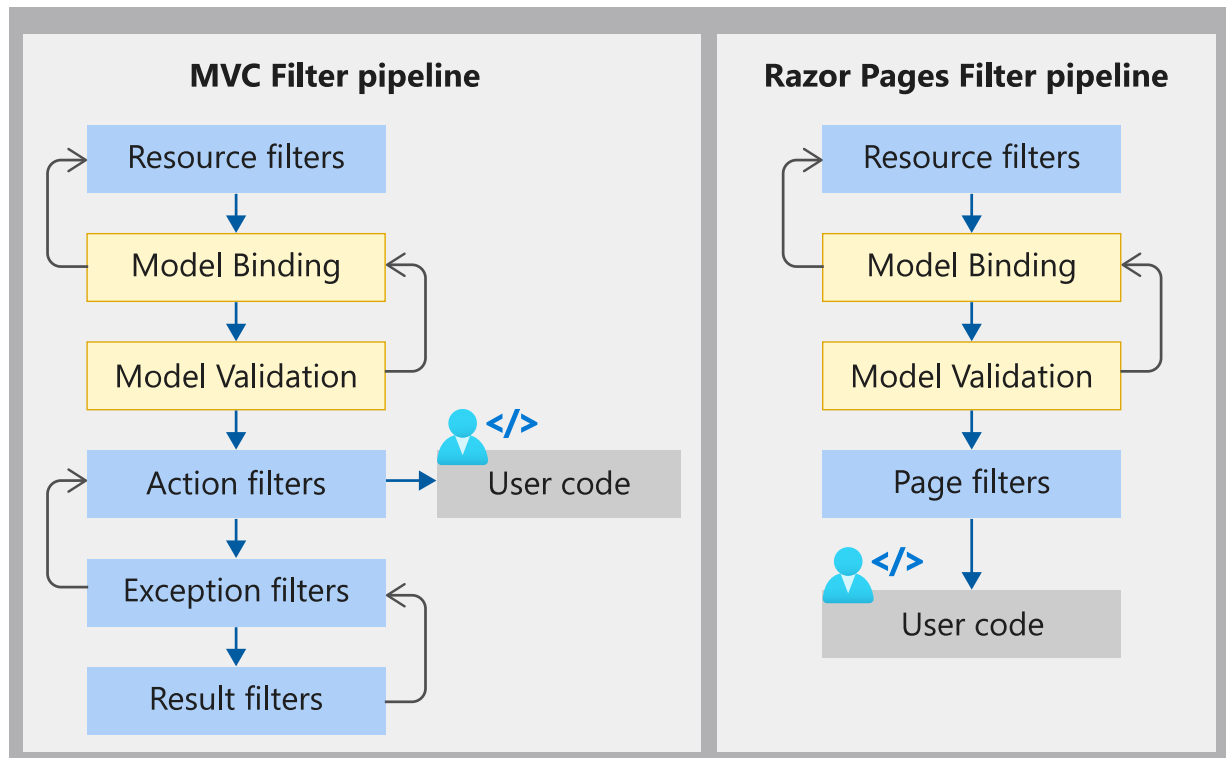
MVC Filter pipeline

Resource filters

Model Binding

Model Validation

Action filters

</>

User code

Exception filters

Result filters

Razor Pages Filter pipeline

Resource filters

Model Binding

Model Validation

Page filters

</>

User code